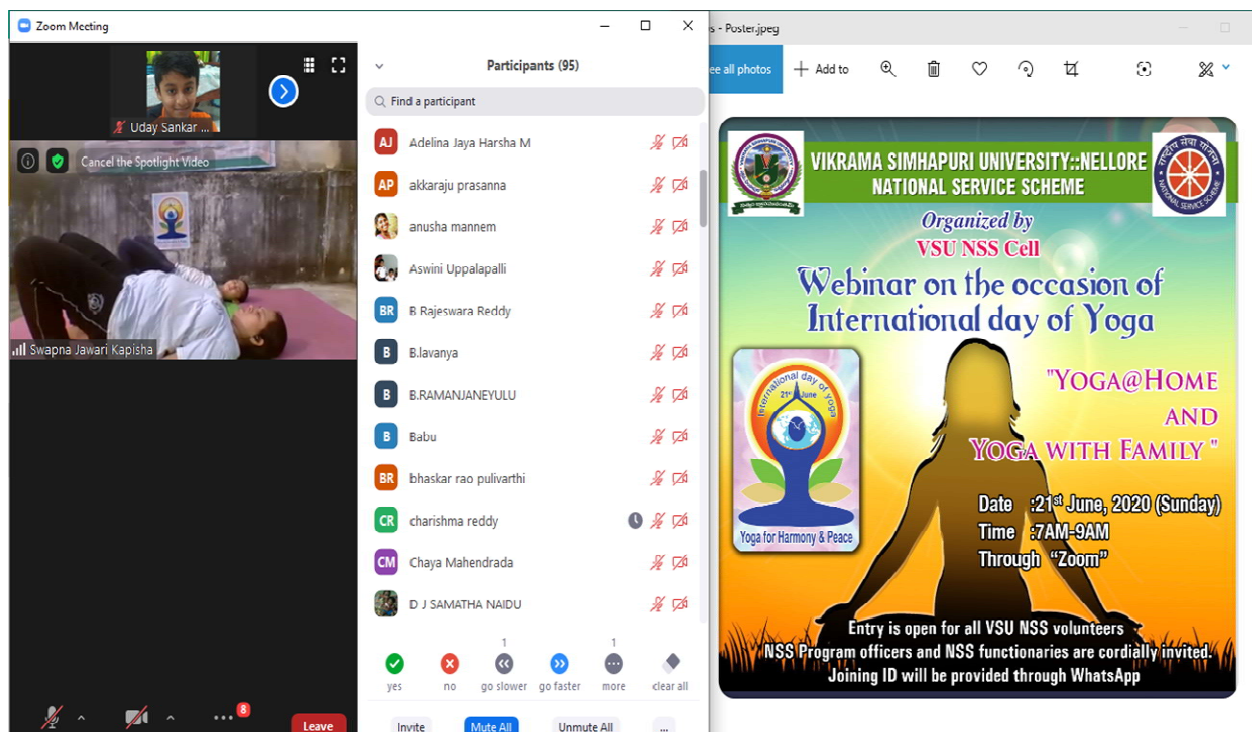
Zoom Meeting

Uday Sankar ...

Cancel the Spotlight Video

Swapna Jawari Kapisha

Participants (95)

Find a participant

AJ Adelina Jaya Harsha M
AP akkaraju prasanna
anusha mannem
Aswini Uppalapalli
BR B Rajeswara Reddy
B B.lavanya
B B.RAMANJANEYULU
B Babu
BR bhaskar rao pulivarthi
CR charishma reddy
CM Chaya Mahendrada
D J SAMATHA NAIDU

yes   no   1 go slower   go faster   1 more   clear all

8

Leave

Invite   Mute All   Unmute All   ...

s - Poster.jpeg

ee all photos   Add to

VIKRAMA SIMHAPURI UNIVERSITY::NELLORE
NATIONAL SERVICE SCHEME

Organized by
VSU NSS Cell

Webinar on the occasion of International day of Yoga

International day of Yoga 21st June

Yoga for Harmony & Peace

"YOGA@HOME AND YOGA WITH FAMILY"

Date :21st June, 2020 (Sunday)
Time :7AM-9AM
Through "Zoom"

Entry is open for all VSU NSS volunteers
NSS Program officers and NSS functionaries are cordially invited.
Joining ID will be provided through WhatsApp